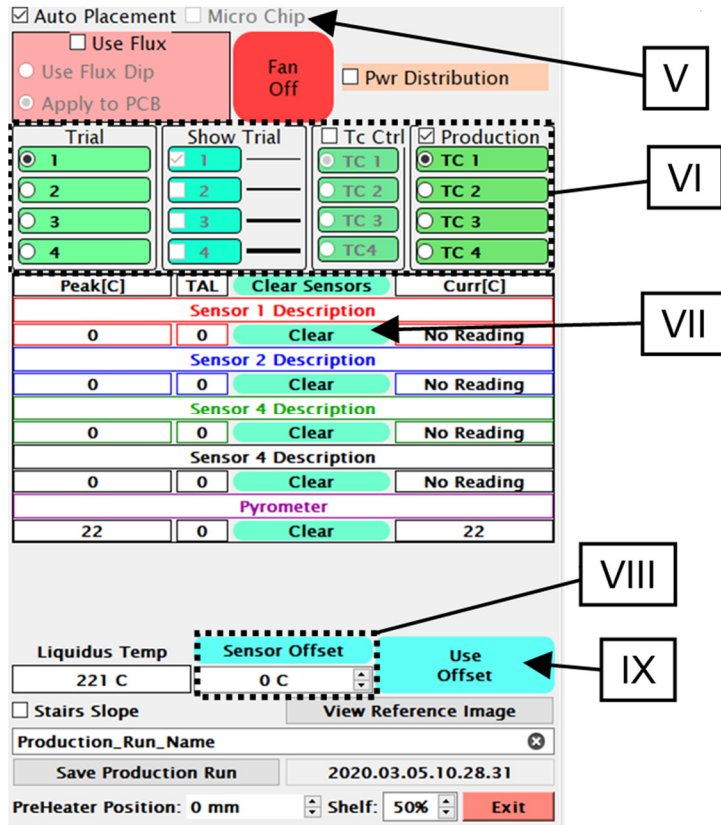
☑ Auto Placement ☐ Micro Chip

☐ Use Flux
Use Flux Dip
Apply to PCB

Fan Off

☐ Pwr Distribution

V

Trial
1
2
3
4

Show Trial
1
2
3
4

☐ Tc Ctrl
TC 1
TC 2
TC 3
TC4

☑ Production
TC 1
TC 2
TC 3
TC 4

VI

| Peak[C] | TAL | Clear Sensors | Curr[C] |
|---|---|---|---|
| Sensor 1 Description | | | |
| 0 | 0 | Clear | No Reading |
| Sensor 2 Description | | | |
| 0 | 0 | Clear | No Reading |
| Sensor 4 Description | | | |
| 0 | 0 | Clear | No Reading |
| Sensor 4 Description | | | |
| 0 | 0 | Clear | No Reading |
| Pyrometer | | | |
| 22 | 0 | Clear | 22 |

VII

VIII

Liquidus Temp
221 C

Sensor Offset
0 C

Use Offset

IX

☐ Stairs Slope
View Reference Image

Production_Run_Name

Save Production Run
2020.03.05.10.28.31

PreHeater Position: 0 mm
Shelf: 50%
Exit